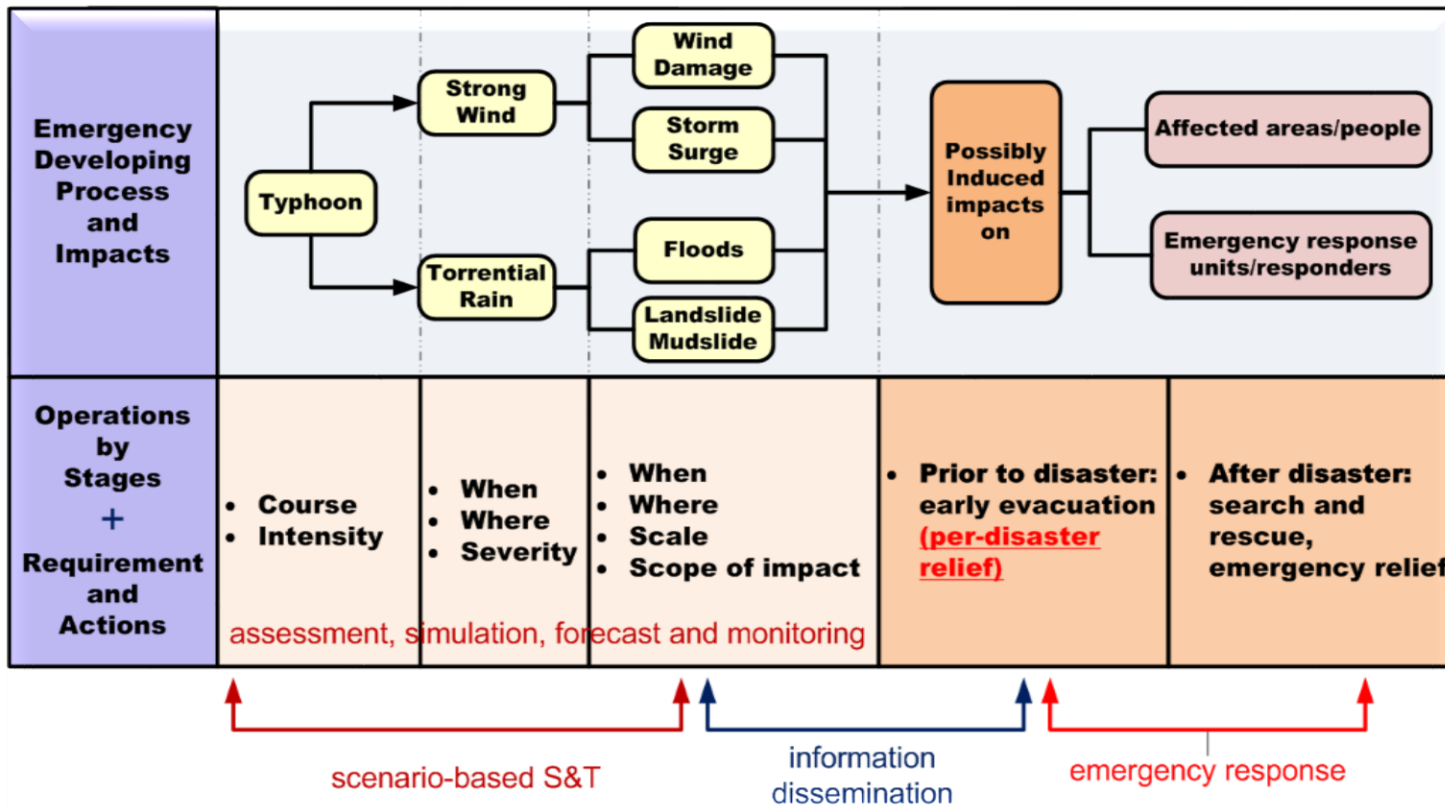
Emergency Developing Process and Impacts

Typhoon

Strong Wind

Torrential Rain

Wind Damage

Storm Surge

Floods

Landslide Mudslide

Possibly Induced impacts on

Affected areas/people

Emergency response units/responders

Operations by Stages + Requirement and Actions

- Course
- Intensity

- When
- Where
- Severity

- When
- Where
- Scale
- Scope of impact

assessment, simulation, forecast and monitoring

- Prior to disaster: early evacuation (per-disaster relief)

- After disaster: search and rescue, emergency relie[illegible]

scenario-based S&T

information dissemination

emergency response